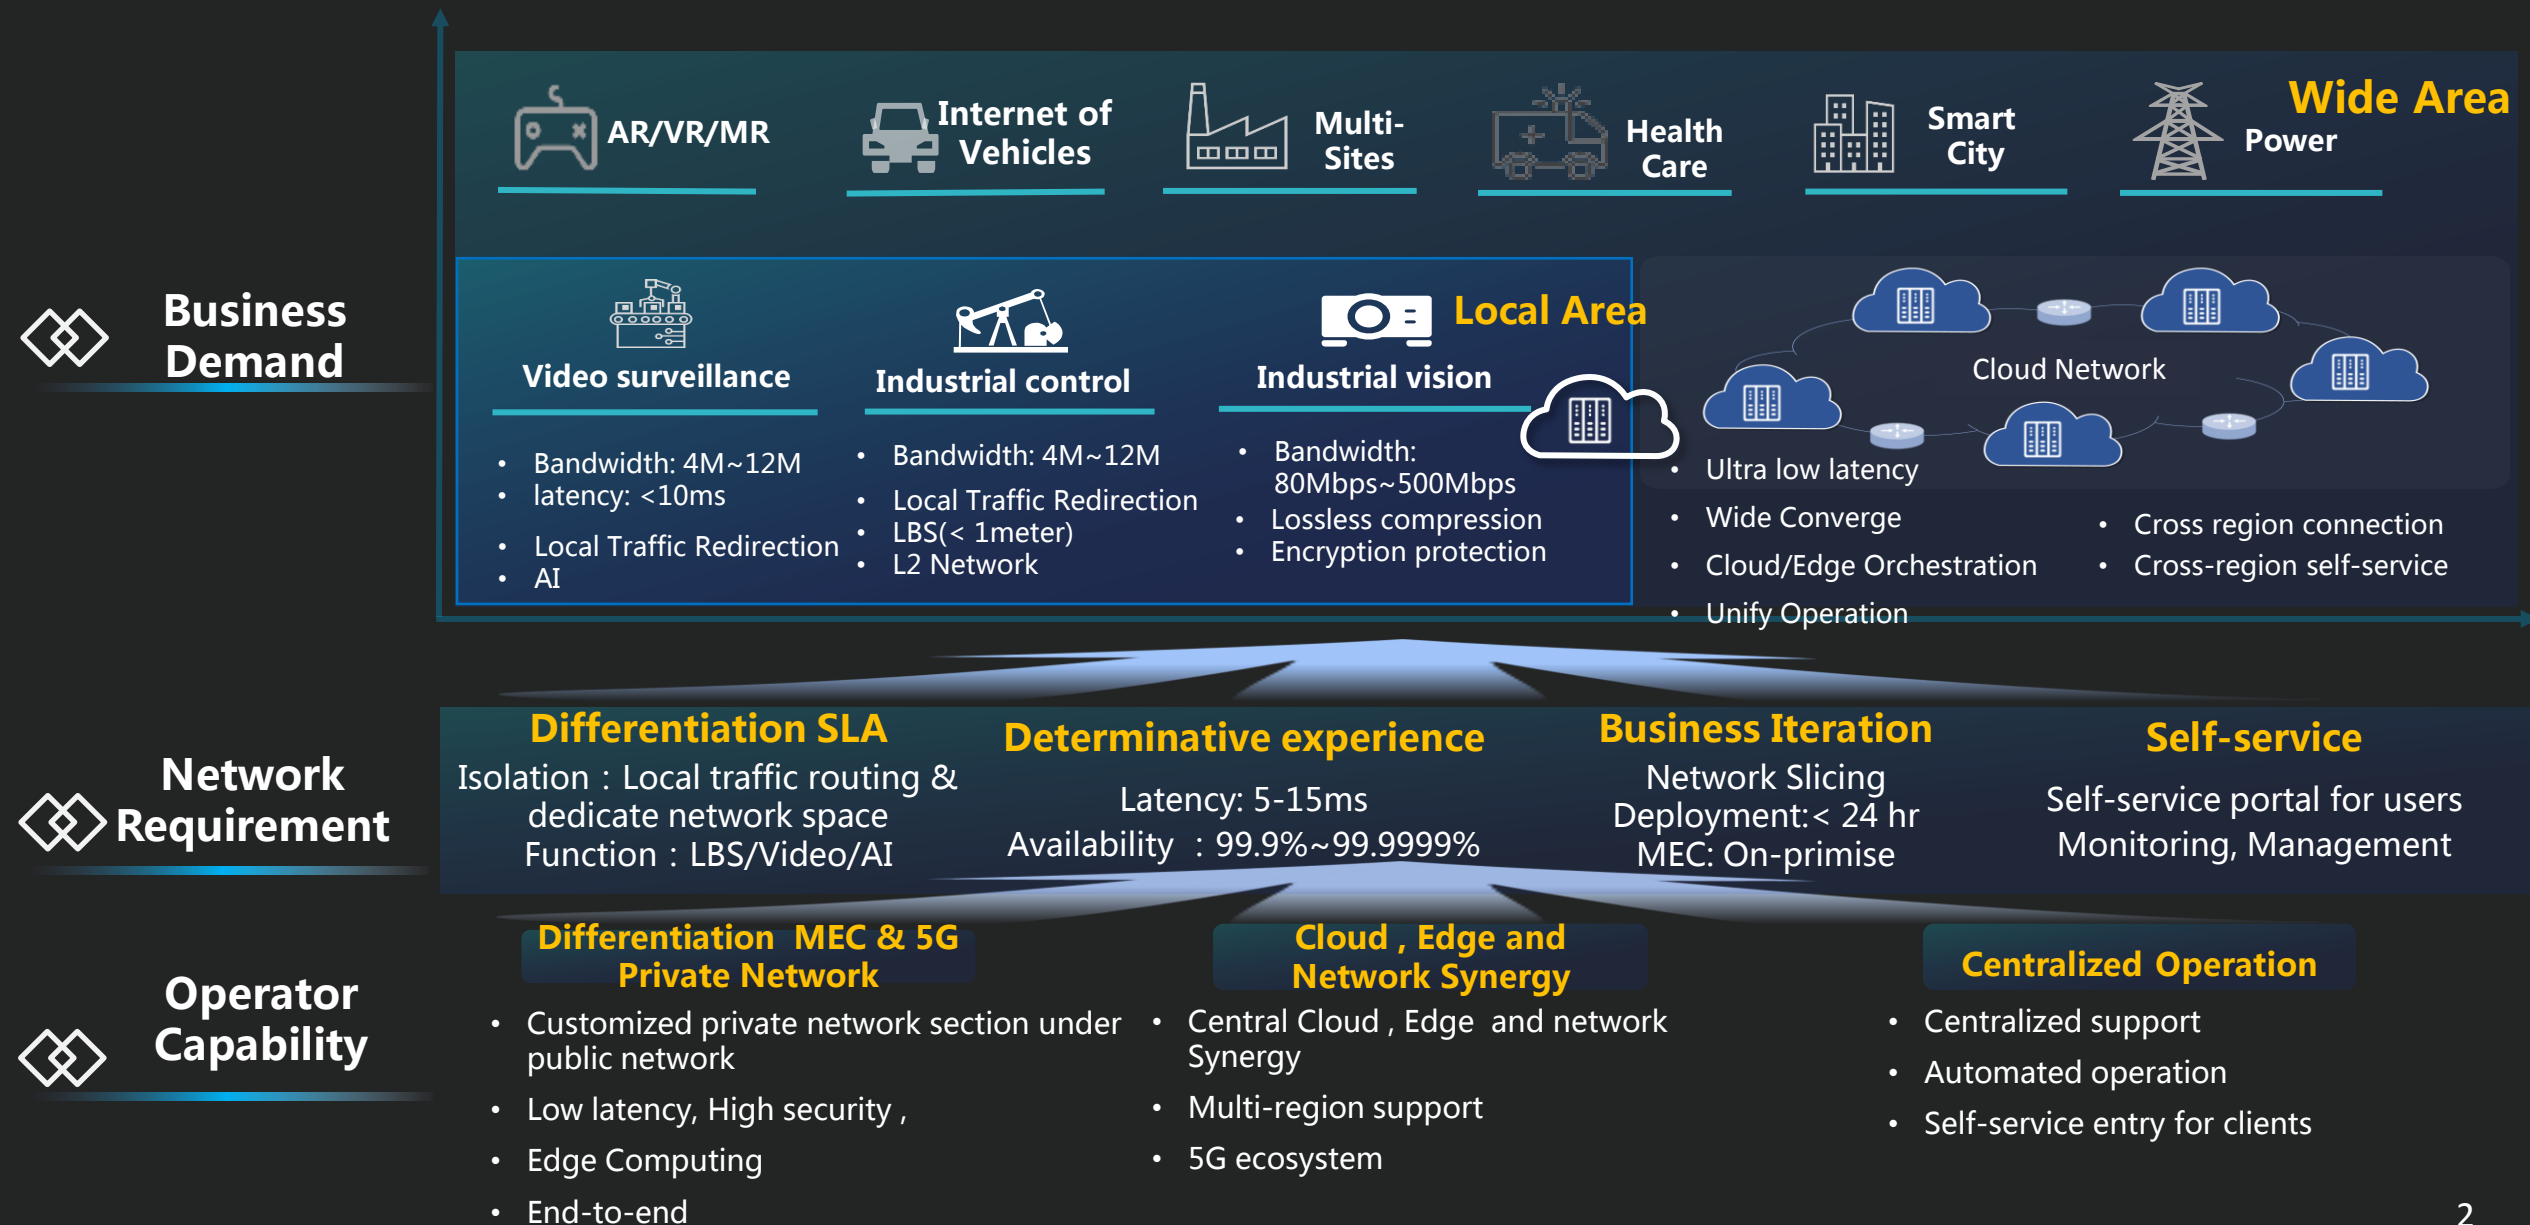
Business Demand

AR/VR/MR

Internet of Vehicles

Multi-Sites

Health Care

Smart City

Wide Area

Power

Video surveillance

Industrial control

Industrial vision

Local Area

Cloud Network

- Bandwidth: 4M~12M
- latency: <10ms
- Local Traffic Redirection
- AI

- Bandwidth: 4M~12M
- Local Traffic Redirection
- LBS(< 1meter)
- L2 Network

- Bandwidth: 80Mbps~500Mbps
- Lossless compression
- Encryption protection

- Ultra low latency
- Wide Converge
- Cloud/Edge Orchestration
- Unify Operation

- Cross region connection
- Cross-region self-service

Network Requirement

Differentiation SLA
Isolation：Local traffic routing & dedicate network space
Function：LBS/Video/AI

Determinative experience
Latency: 5-15ms
Availability ：99.9%~99.9999%

Business Iteration
Network Slicing
Deployment:< 24 hr
MEC: On-primise

Self-service
Self-service portal for users
Monitoring, Management

Operator Capability

Differentiation MEC & 5G Private Network
- Customized private network section under public network
- Low latency, High security ,
- Edge Computing
- End-to-end

Cloud , Edge and Network Synergy
- Central Cloud , Edge and network Synergy
- Multi-region support
- 5G ecosystem

Centralized Operation
- Centralized support
- Automated operation
- Self-service entry for clients

2